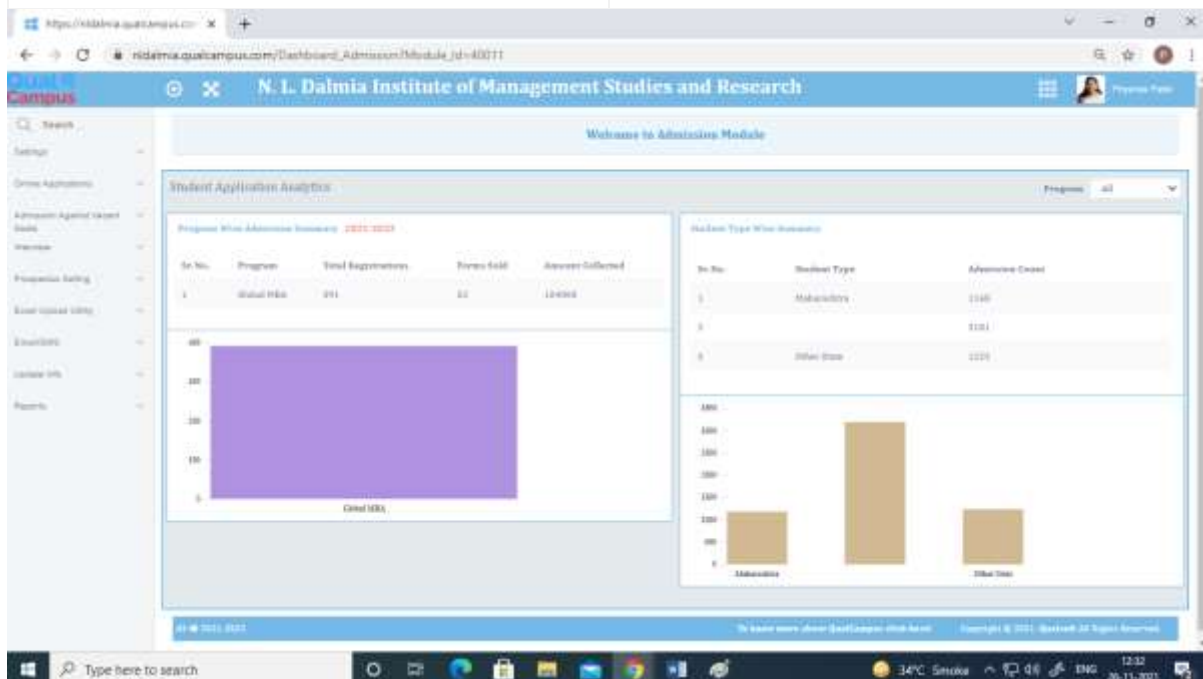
https://nldalmia.qualcampus.co ×
nldalmia.qualcampus.com/Dashboard_Admission?Module_id=40071
Qual Campus
N. L. Dalmia Institute of Management Studies and Research
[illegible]
Search
Settings
Online Applications
Admission Against Vacant Seats
Interview
Prospectus Selling
Excel Upload Utility
Email/SMS
Update Info
Reports
Welcome to Admission Module
Student Application Analytics
Program All
Program Wise Admission Summary 2021-2023
| Sr. No. | Program | Total Registrations | Forms Sold | Amount Collected |
|---|---|---|---|---|
| 1 | Global MBA | 391 | 33 | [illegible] |
Student Type Wise Summary
| Sr. No. | Student Type | Admission Count |
|---|---|---|
| 1 | Maharashtra | 1148 |
| 2 | | 3101 |
| 3 | Other State | 1225 |
400
300
200
100
0
Global MBA
3500
3000
2500
2000
1500
1000
500
0
Maharashtra
Other State
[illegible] 2021-2023
To know more about QualCampus click here
Copyright © 2021. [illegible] All Rights Reserved.
Type here to search
34°C Smoke
ENG
12:32
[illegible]-11-2021